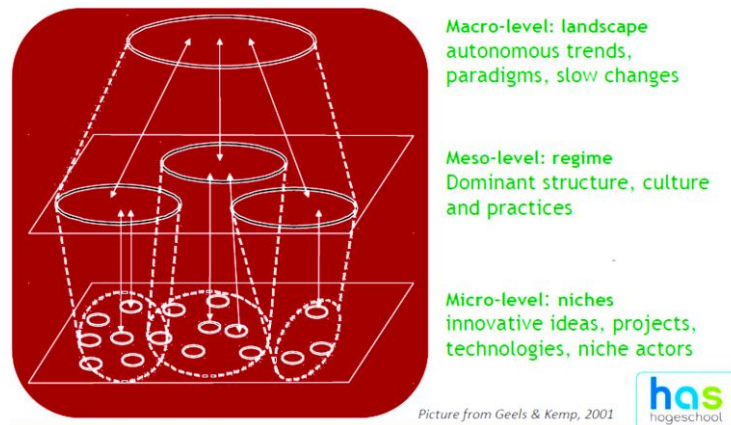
Macro-level: landscape
autonomous trends, paradigms, slow changes

Meso-level: regime
Dominant structure, culture and practices

Micro-level: niches
innovative ideas, projects, technologies, niche actors

Picture from Geels & Kemp, 2001

has
hogeschool